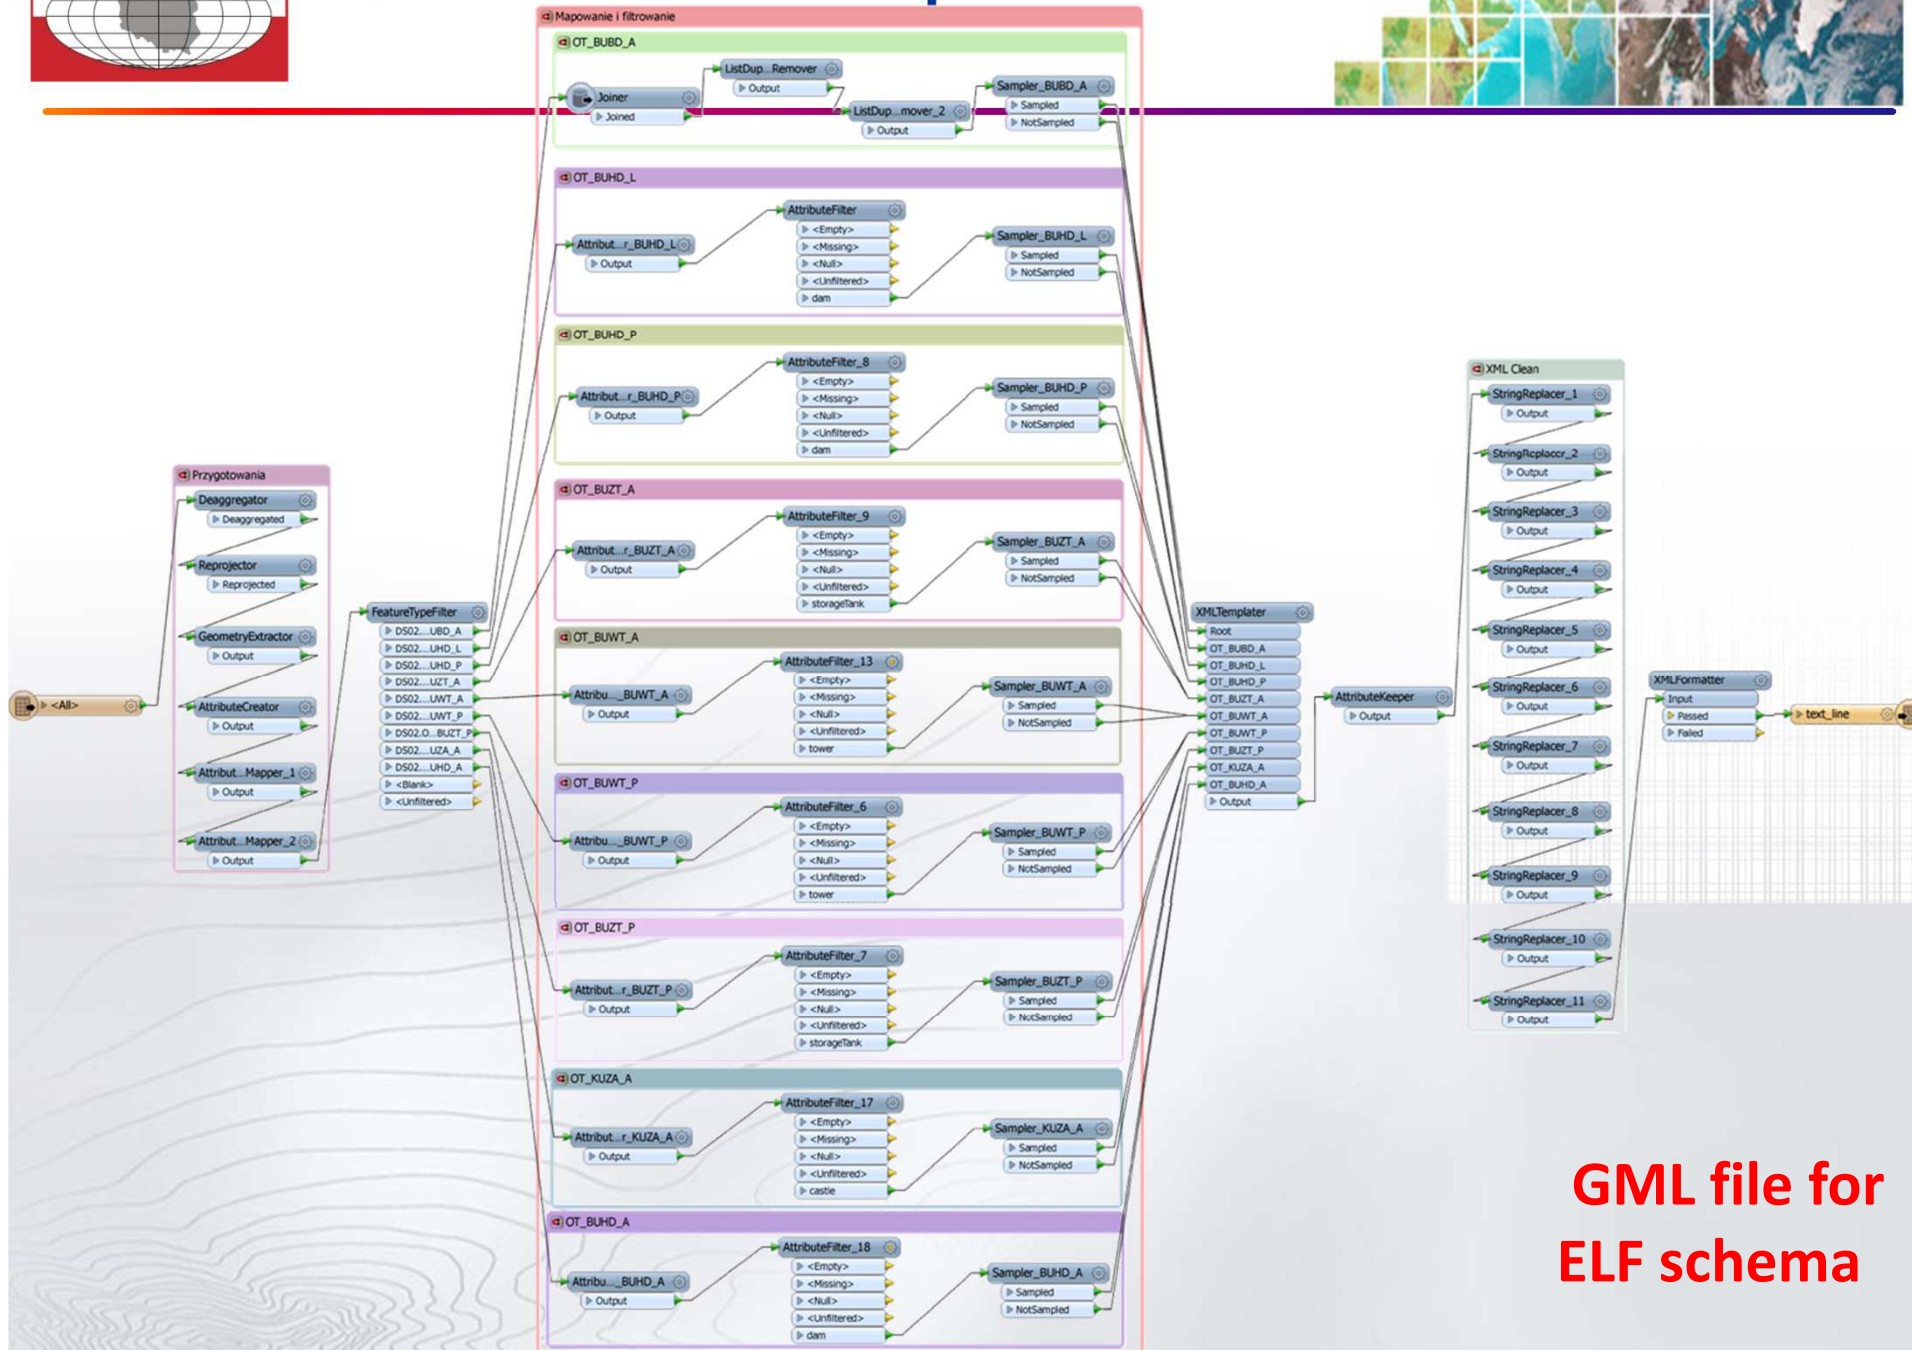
Mapowanie i filtrowanie

OT_BUBD_A
Joiner
Joined
ListDup...Remover
Output
ListDup...mover_2
Output
Sampler_BUBD_A
Sampled
NotSampled

OT_BUHD_L
Attribut...r_BUHD_L
Output
AttributeFilter
<Empty>
<Missing>
<Null>
<Unfiltered>
dam
Sampler_BUHD_L
Sampled
NotSampled

OT_BUHD_P
Attribut...r_BUHD_P
Output
AttributeFilter_8
<Empty>
<Missing>
<Null>
<Unfiltered>
dam
Sampler_BUHD_P
Sampled
NotSampled

OT_BUZT_A
Attribut...r_BUZT_A
Output
AttributeFilter_9
<Empty>
<Missing>
<Null>
<Unfiltered>
storageTank
Sampler_BUZT_A
Sampled
NotSampled

OT_BUWT_A
Attribu..._BUWT_A
Output
AttributeFilter_13
<Empty>
<Missing>
<Null>
<Unfiltered>
tower
Sampler_BUWT_A
Sampled
NotSampled

OT_BUWT_P
Attribu..._BUWT_P
Output
AttributeFilter_6
<Empty>
<Missing>
<Null>
<Unfiltered>
tower
Sampler_BUWT_P
Sampled
NotSampled

OT_BUZT_P
Attribut...r_BUZT_P
Output
AttributeFilter_7
<Empty>
<Missing>
<Null>
<Unfiltered>
storageTank
Sampler_BUZT_P
Sampled
NotSampled

OT_KUZA_A
Attribut...r_KUZA_A
Output
AttributeFilter_17
<Empty>
<Missing>
<Null>
<Unfiltered>
castle
Sampler_KUZA_A
Sampled
NotSampled

OT_BUHD_A
Attribu..._BUHD_A
Output
AttributeFilter_18
<Empty>
<Missing>
<Null>
<Unfiltered>
dam
Sampler_BUHD_A
Sampled
NotSampled

<All>

Przygotowania
Deaggregator
Deaggregated
Reprojector
Reprojected
GeometryExtractor
Output
AttributeCreator
Output
Attribut...Mapper_1
Output
Attribut...Mapper_2
Output

FeatureTypeFilter
DS02....UBD_A
DS02....UHD_L
DS02....UHD_P
DS02....UZT_A
DS02....UWT_A
DS02....UWT_P
DS02.O...BUZT_P
DS02....UZA_A
DS02....UHD_A
<Blank>
<Unfiltered>

XMLTemplater
Root
OT_BUBD_A
OT_BUHD_L
OT_BUHD_P
OT_BUZT_A
OT_BUWT_A
OT_BUWT_P
OT_BUZT_P
OT_KUZA_A
OT_BUHD_A
Output

AttributeKeeper
Output

XML Clean
StringReplacer_1
Output
StringReplacer_2
Output
StringReplacer_3
Output
StringReplacer_4
Output
StringReplacer_5
Output
StringReplacer_6
Output
StringReplacer_7
Output
StringReplacer_8
Output
StringReplacer_9
Output
StringReplacer_10
Output
StringReplacer_11
Output

XMLFormatter
Input
Passed
Failed

text_line

GML file for ELF schema